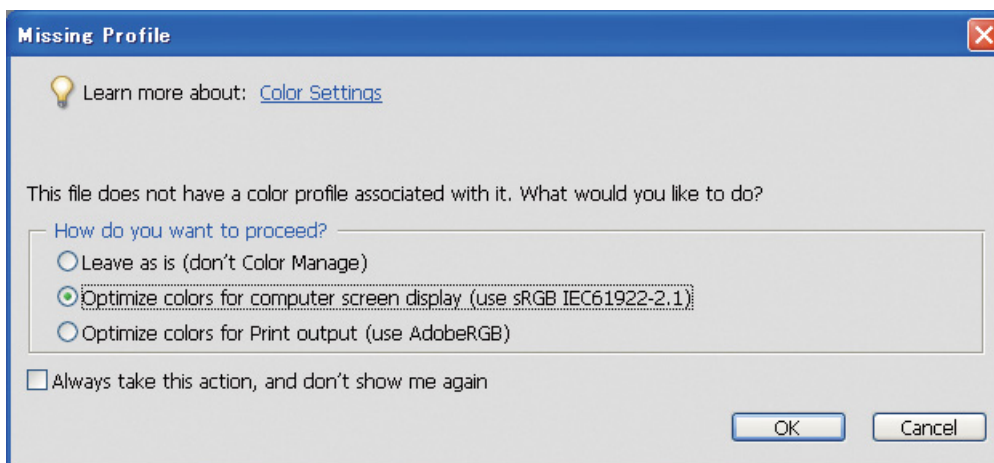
Missing Profile

Learn more about: Color Settings

This file does not have a color profile associated with it. What would you like to do?

How do you want to proceed?

Leave as is (don't Color Manage)

Optimize colors for computer screen display (use sRGB IEC61922-2.1)

Optimize colors for Print output (use AdobeRGB)

Always take this action, and don't show me again

OK

Cancel